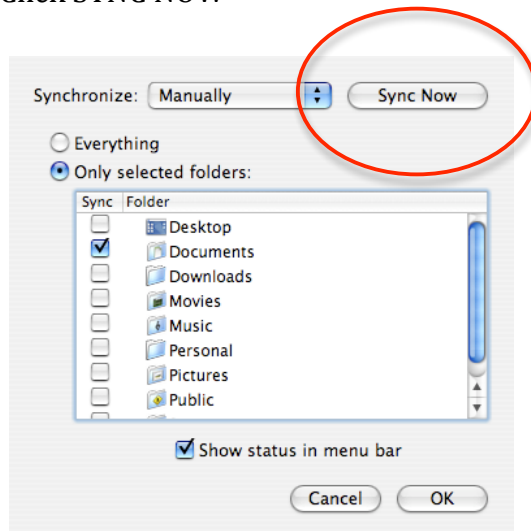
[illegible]

Synchronize: Manually

Sync Now

Everything

Only selected folders:

| Sync | Folder |
|---|---|
| | Desktop |
| ✓ | Documents |
| | Downloads |
| | Movies |
| | Music |
| | Personal |
| | Pictures |
| | Public |

Show status in menu bar

Cancel

OK